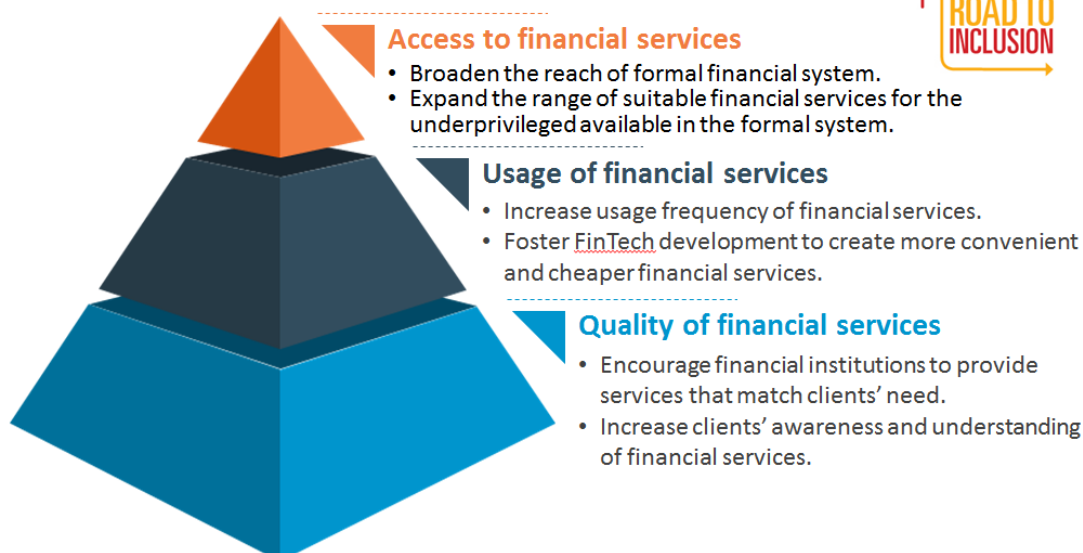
ROAD TO INCLUSION

Access to financial services

• Broaden the reach of formal financial system.
• Expand the range of suitable financial services for the underprivileged available in the formal system.

Usage of financial services

• Increase usage frequency of financial services.
• Foster FinTech development to create more convenient and cheaper financial services.

Quality of financial services

• Encourage financial institutions to provide services that match clients' need.
• Increase clients' awareness and understanding of financial services.